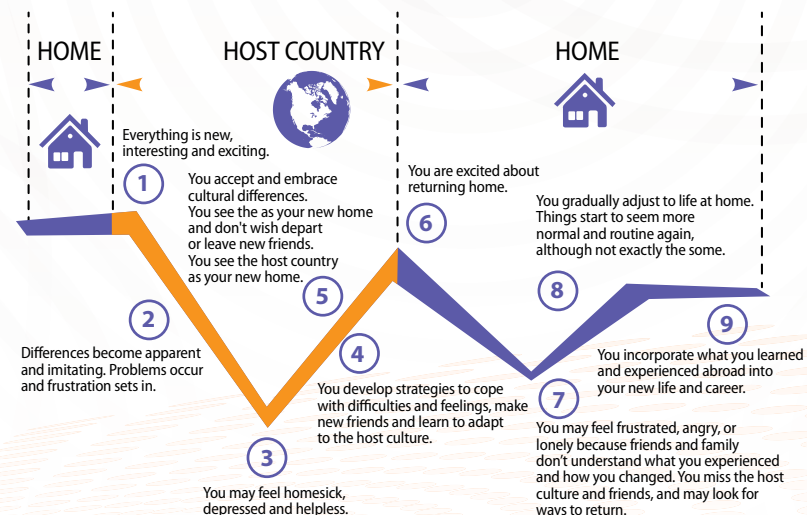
HOME

HOST COUNTRY

HOME

1

Everything is new, interesting and exciting.

2

Differences become apparent and imitating. Problems occur and frustration sets in.

3

You may feel homesick, depressed and helpless.

4

You develop strategies to cope with difficulties and feelings, make new friends and learn to adapt to the host culture.

5

You accept and embrace cultural differences. You see the as your new home and don't wish depart or leave new friends. You see the host country as your new home.

6

You are excited about returning home.

7

You may feel frustrated, angry, or lonely because friends and family don't understand what you experienced and how you changed. You miss the host culture and friends, and may look for ways to return.

8

You gradually adjust to life at home. Things start to seem more normal and routine again, although not exactly the some.

9

You incorporate what you learned and experienced abroad into your new life and career.